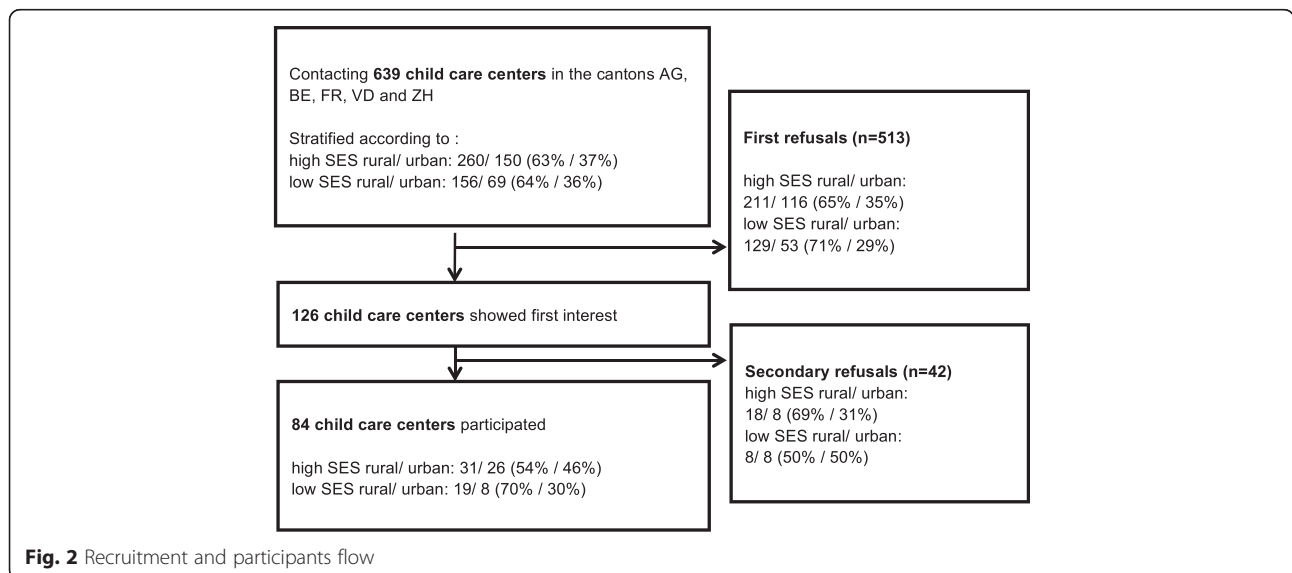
Contacting 639 child care centers in the cantons AG, BE, FR, VD and ZH

Stratified according to :
high SES rural/ urban: 260/ 150 (63% / 37%)
low SES rural/ urban: 156/ 69 (64% / 36%)

First refusals (n=513)

high SES rural/ urban:
211/ 116 (65% / 35%)
low SES rural/ urban:
129/ 53 (71% / 29%)

126 child care centers showed first interest

Secondary refusals (n=42)
high SES rural/ urban:
18/ 8 (69% / 31%)
low SES rural/ urban:
8/ 8 (50% / 50%)

84 child care centers participated

high SES rural/ urban: 31/ 26 (54% / 46%)
low SES rural/ urban: 19/ 8 (70% / 30%)

Fig. 2 Recruitment and participants flow